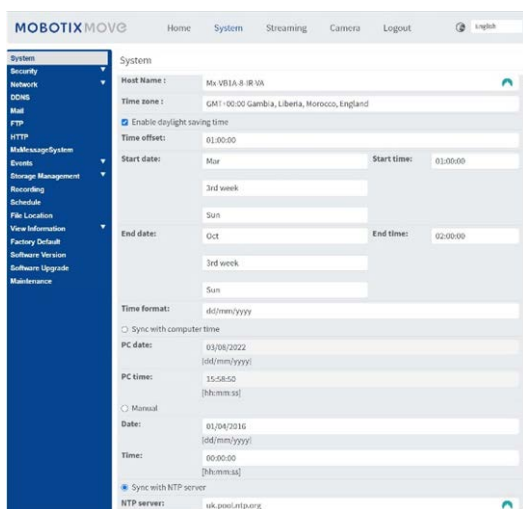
MOBOTIX MOVE

Home System Streaming Camera Logout English

System
Security
Network
DDNS
Mail
FTP
HTTP
MxMessageSystem
Events
Storage Management
Recording
Schedule
File Location
View Information
Factory Default
Software Version
Software Upgrade
Maintenance

System

| Host Name : | Mx VB1A-8-IR-VA | | |
|---|---|---|---|
| Time zone : | GMT+00:00 Gambia, Liberia, Morocco, England | | |

Enable daylight saving time

| Time offset: | 01:00:00 | | |
|---|---|---|---|
| Start date: | Mar | Start time: | 01:00:00 |
| | 3rd week | | |
| | Sun | | |
| End date: | Oct | End time: | 02:00:00 |
| | 3rd week | | |
| | Sun | | |
| Time format: | dd/mm/yyyy | | |

Sync with computer time

| PC date: | 03/08/2022 [dd/mm/yyyy] |
|---|---|
| PC time: | 15:58:50 [hh:mm:ss] |

Manual

| Date: | 01/04/2016 [dd/mm/yyyy] |
|---|---|
| Time: | 00:00:00 [hh:mm:ss] |

Sync with NTP server

| NTP server: | uk.pool.ntp.org |
|---|---|